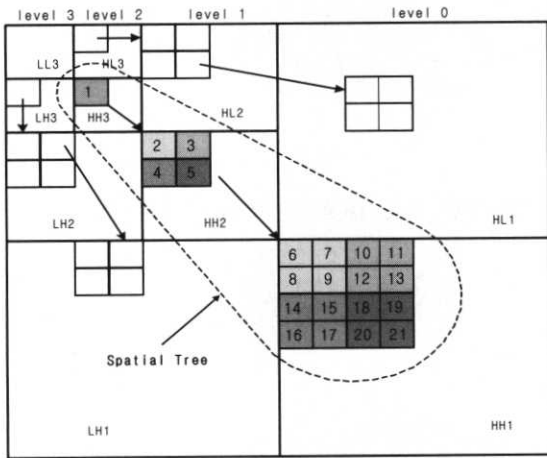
level 3 level 2 level 1 level 0

LL3 HL3

1

LH3 HH3

HL2

2 3
4 5

LH2 HH2

HL1

| 6 | 7 | 10 | 11 |
|---|---|---|---|
| 8 | 9 | 12 | 13 |
| 14 | 15 | 18 | 19 |
| 16 | 17 | 20 | 21 |

Spatial Tree

LH1

HH1